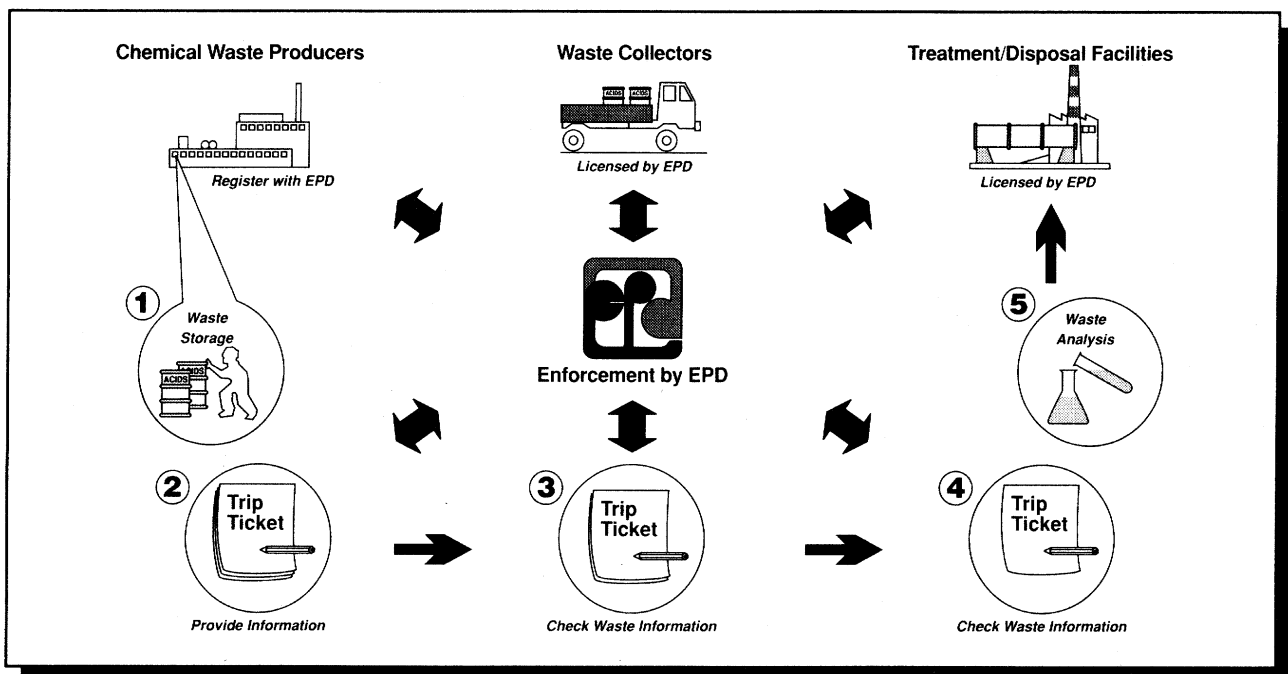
Chemical Waste Producers

Waste Collectors

Treatment/Disposal Facilities

Register with EPD

ACIDS ACIDS

Licensed by EPD

Licensed by EPD

1

Waste Storage

ACIDS

ACIDS

Enforcement by EPD

5

Waste Analysis

2

Trip Ticket

Provide Information

3

Trip Ticket

Check Waste Information

4

Trip Ticket

Check Waste Information